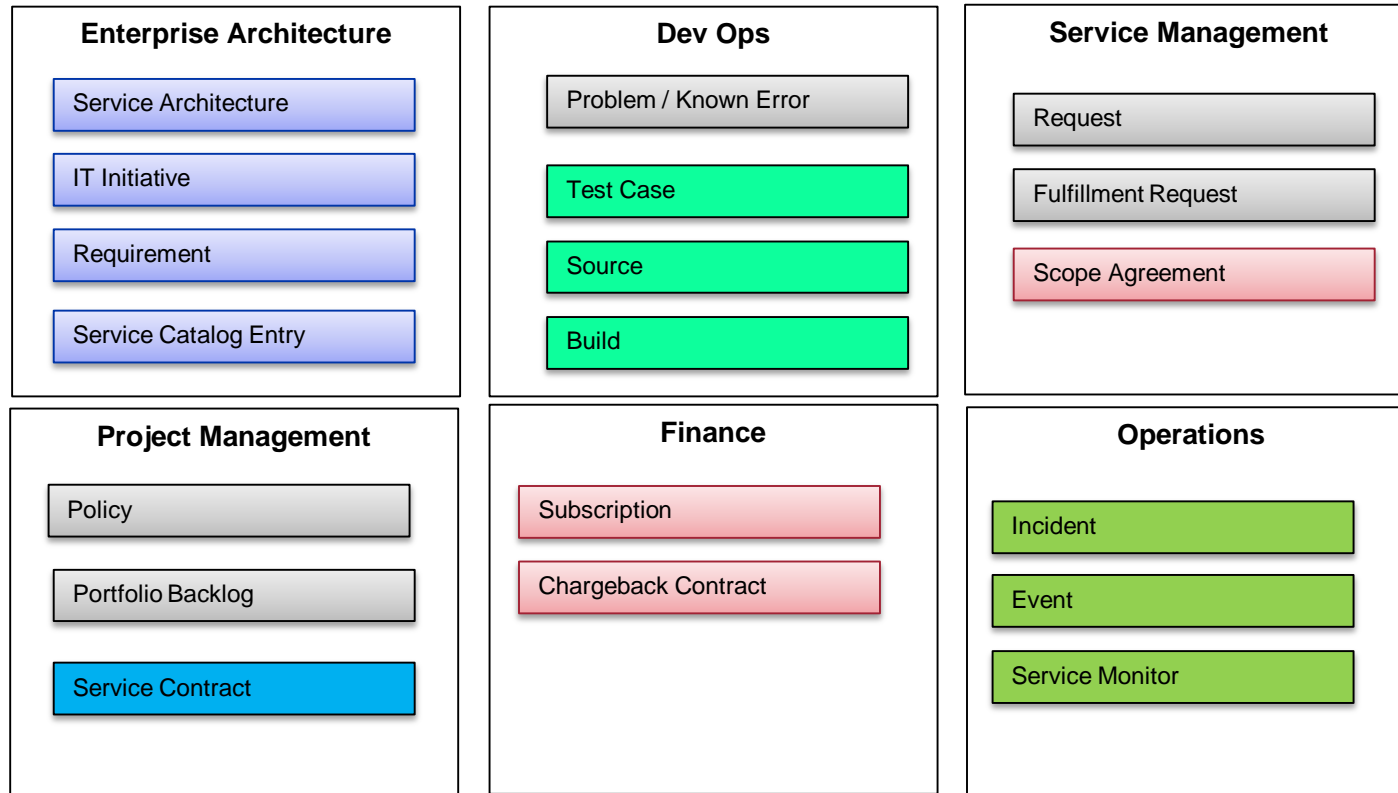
Enterprise Architecture

Service Architecture

IT Initiative

Requirement

Service Catalog Entry

Dev Ops

Problem / Known Error

Test Case

Source

Build

Service Management

Request

Fulfillment Request

Scope Agreement

Project Management

Policy

Portfolio Backlog

Service Contract

Finance

Subscription

Chargeback Contract

Operations

Incident

Event

Service Monitor